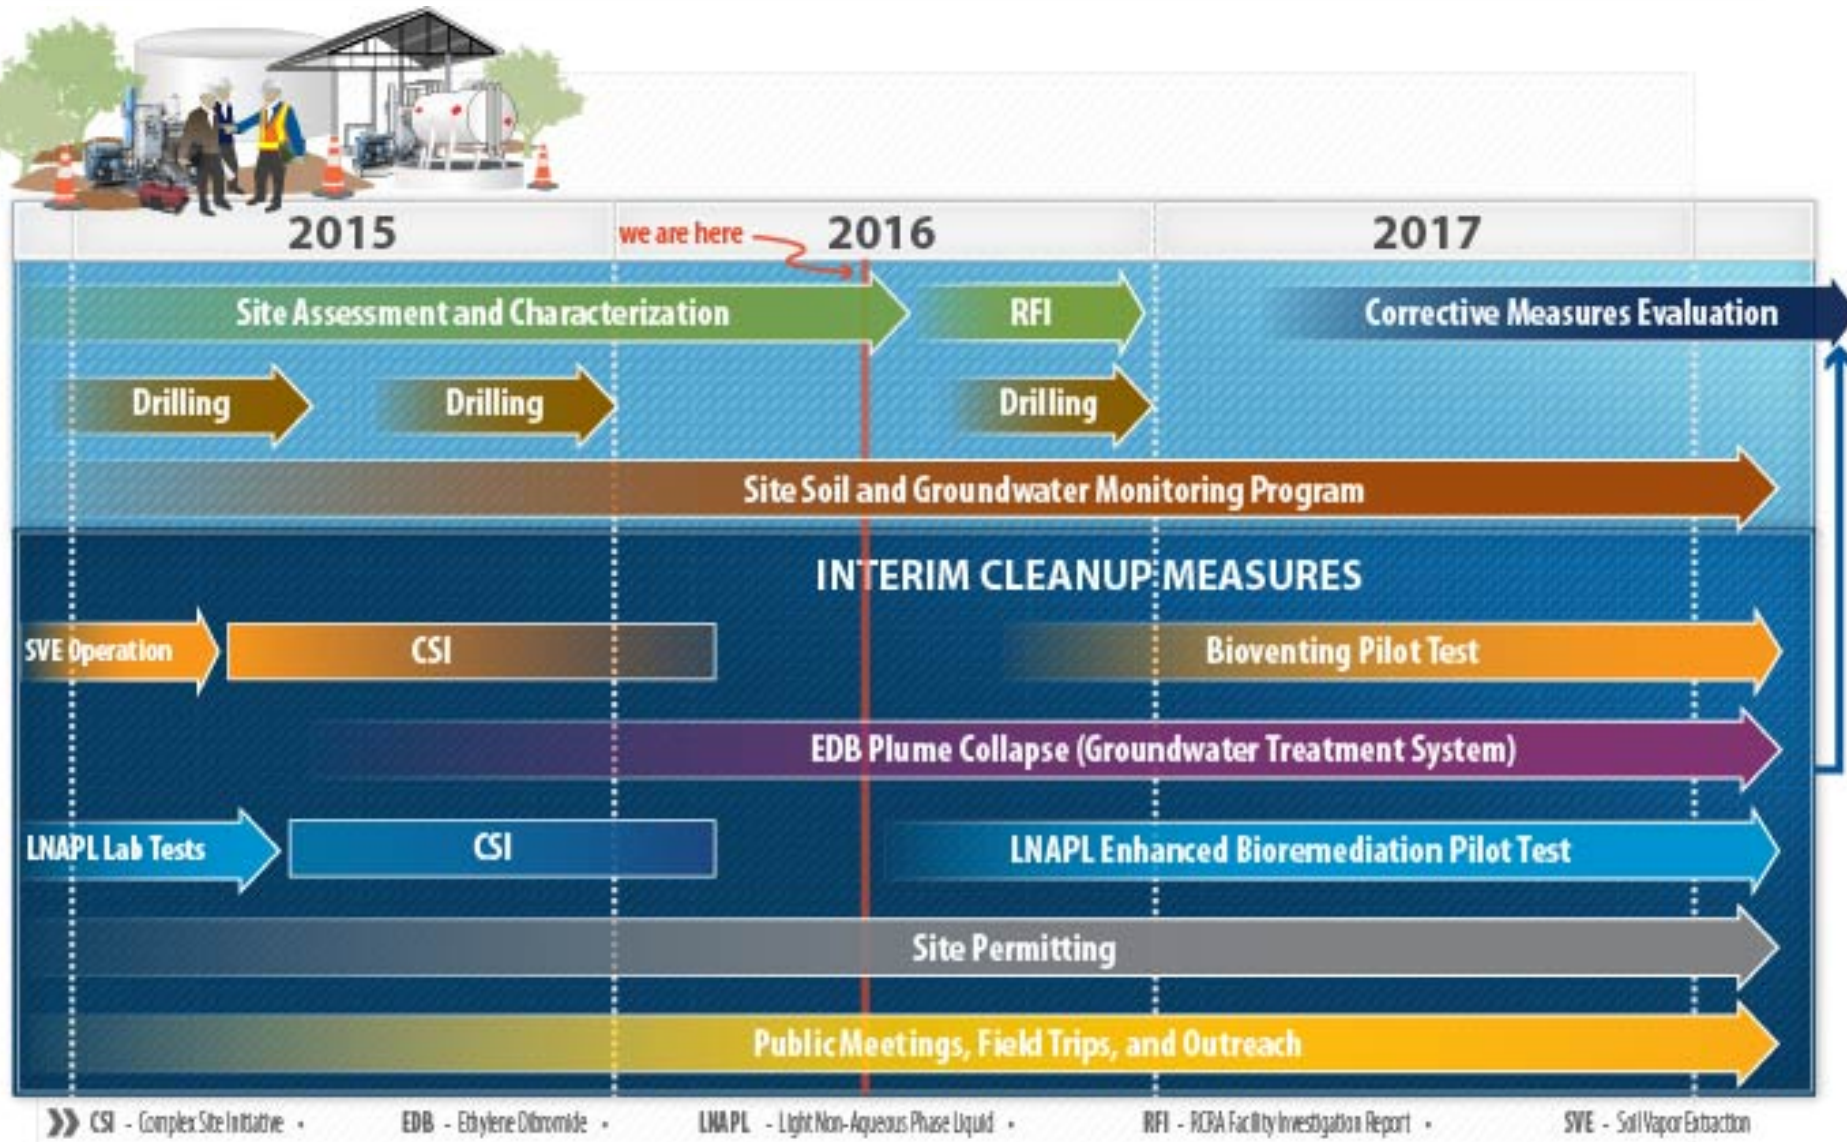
2015 we are here 2016 2017

Site Assessment and Characterization

RFI

Corrective Measures Evaluation

Drilling

Drilling

Drilling

Site Soil and Groundwater Monitoring Program

INTERIM CLEANUP MEASURES

SVE Operation

CSI

Bioventing Pilot Test

EDB Plume Collapse (Groundwater Treatment System)

LNAPL Lab Tests

CSI

LNAPL Enhanced Bioremediation Pilot Test

Site Permitting

Public Meetings, Field Trips, and Outreach

CSI - Complex Site Initiative • EDB - Ethylene Dibromide • LNAPL - Light Non-Aqueous Phase Liquid • RFI - RCRA Facility Investigation Report • SVE - Soil Vapor Extraction